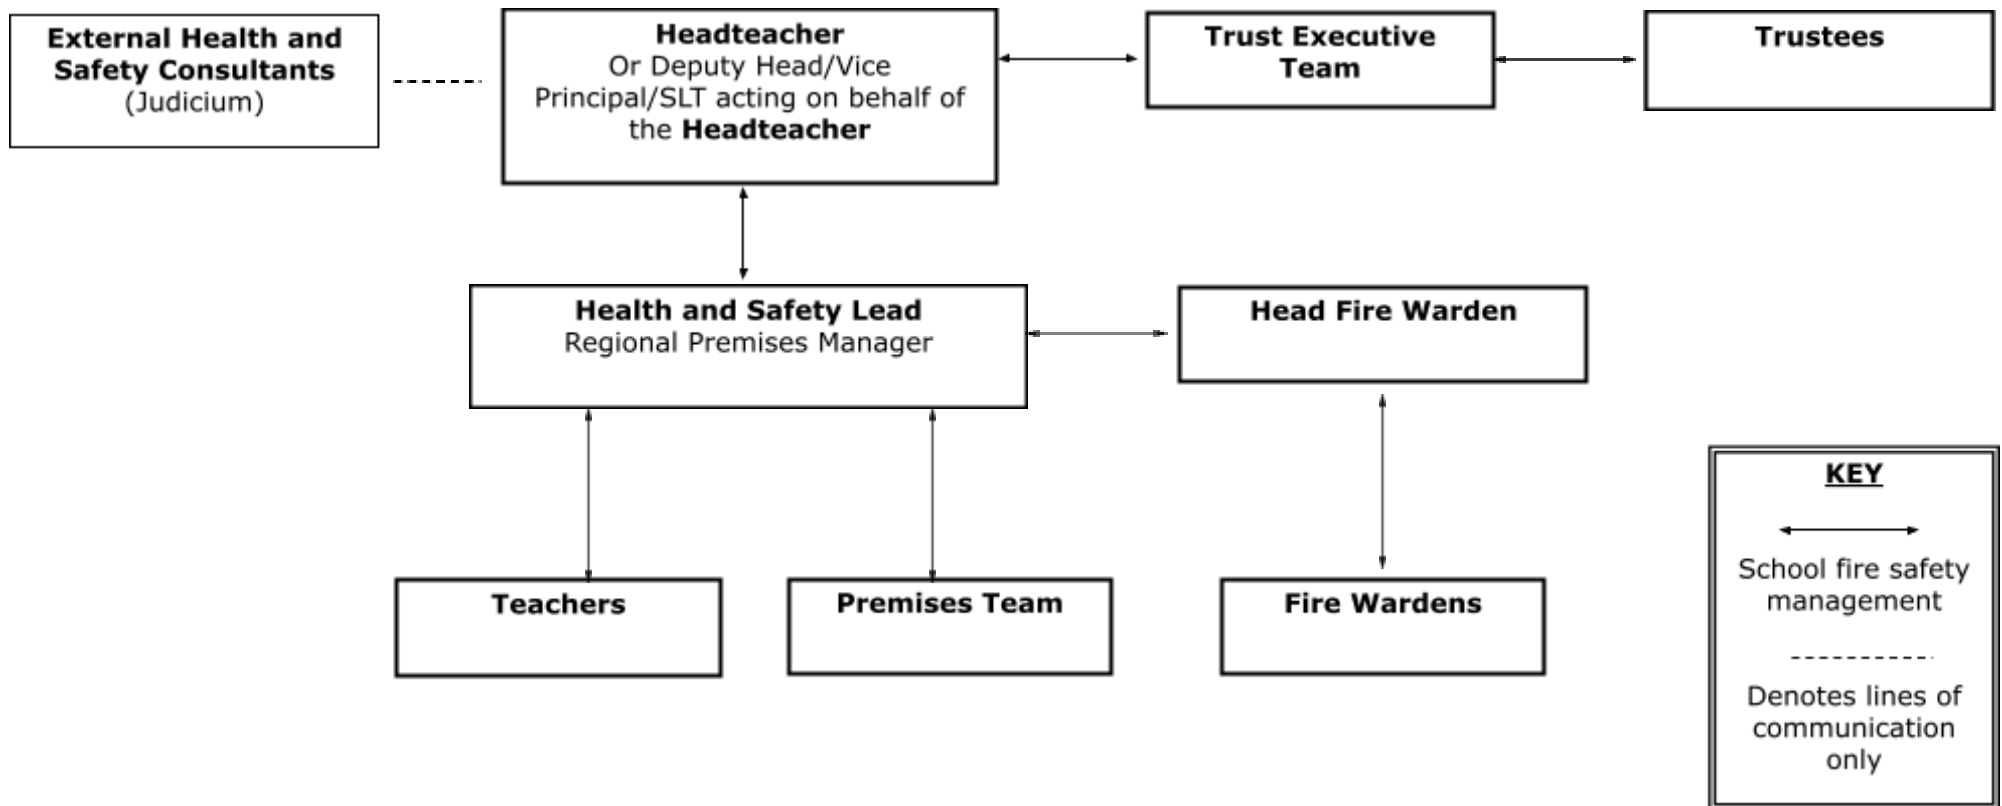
External Health and Safety Consultants
(Judicium)

Headteacher
Or Deputy Head/Vice Principal/SLT acting on behalf of the Headteacher

Trust Executive Team

Trustees

Health and Safety Lead
Regional Premises Manager

Head Fire Warden

Teachers

Premises Team

Fire Wardens

KEY

School fire safety management

Denotes lines of communication only